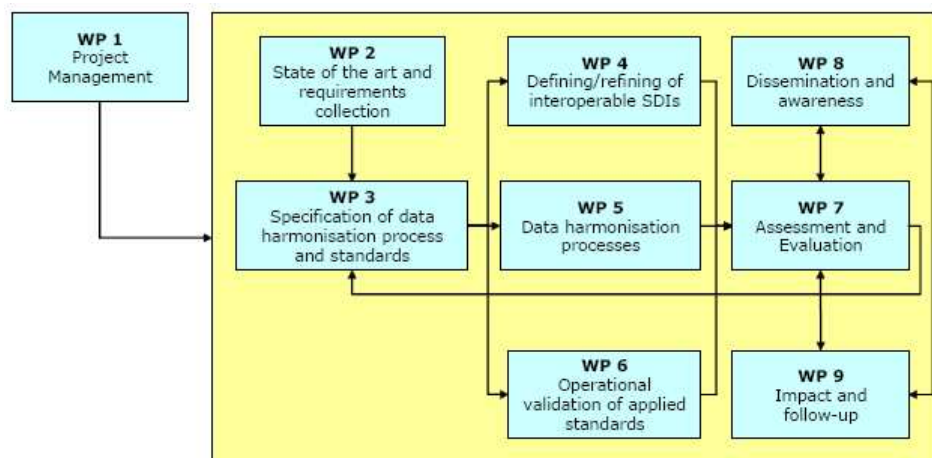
WP 1
Project Management

WP 2
State of the art and requirements collection

WP 4
Defining/refining of interoperable SDIs

WP 8
Dissemination and awareness

WP 3
Specification of data harmonisation process and standards

WP 5
Data harmonisation processes

WP 7
Assessment and Evaluation

WP 6
Operational validation of applied standards

WP 9
Impact and follow-up